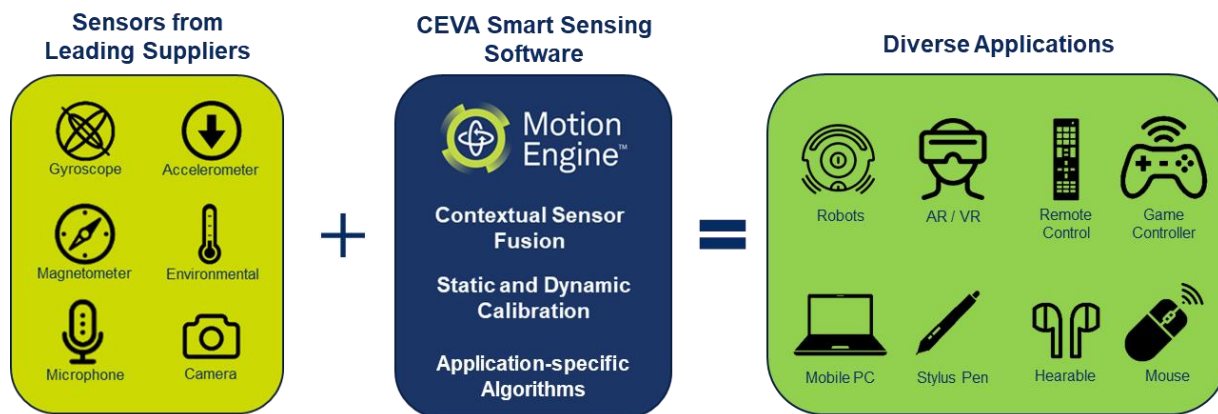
Sensors from Leading Suppliers

Gyroscope
Accelerometer
Magnetometer
Environmental
Microphone
Camera

+

CEVA Smart Sensing Software

Motion Engine™

Contextual Sensor Fusion

Static and Dynamic Calibration

Application-specific Algorithms

=

Diverse Applications

Robots
AR / VR
Remote Control
Game Controller
Mobile PC
Stylus Pen
Hearable
Mouse